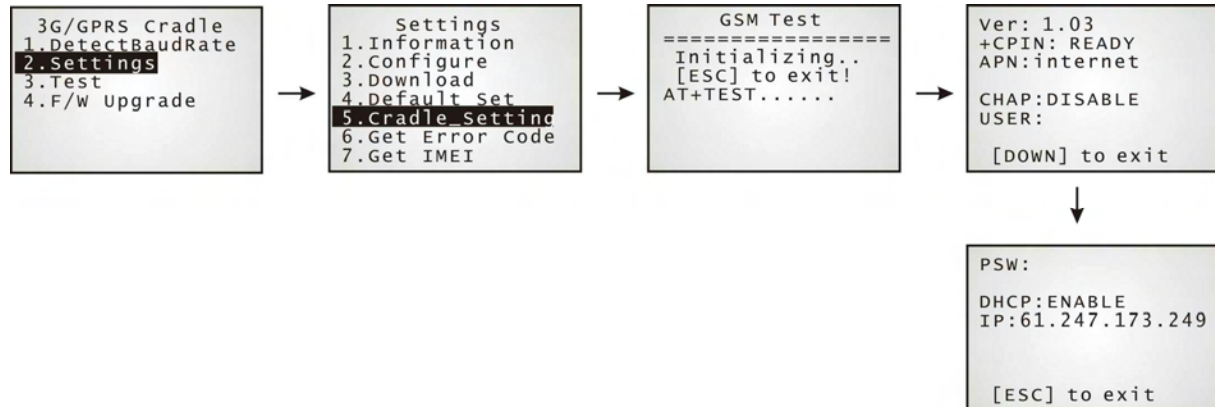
3G/GPRS Cradle
1.DetectBaudRate
2.Settings
3.Test
4.F/W Upgrade

Settings
1.Information
2.Configure
3.Download
4.Default Set
5.Cradle_Setting
6.Get Error Code
7.Get IMEI

GSM Test
================
Initializing..
[ESC] to exit!
AT+TEST.......

Ver: 1.03
+CPIN: READY
APN:internet

CHAP:DISABLE
USER:

[DOWN] to exit

PSW:

DHCP:ENABLE
IP:61.247.173.249

[ESC] to exit